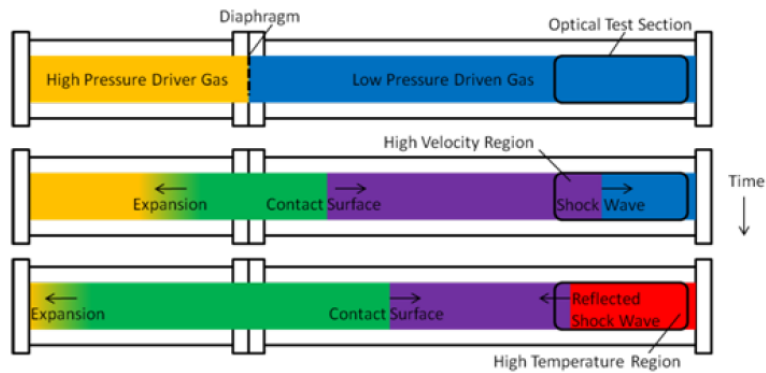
Diaphragm

Optical Test Section

High Pressure Driver Gas

Low Pressure Driven Gas

High Velocity Region

Expansion

Contact Surface

Shock Wave

Time

Expansion

Contact Surface

Reflected Shock Wave

High Temperature Region